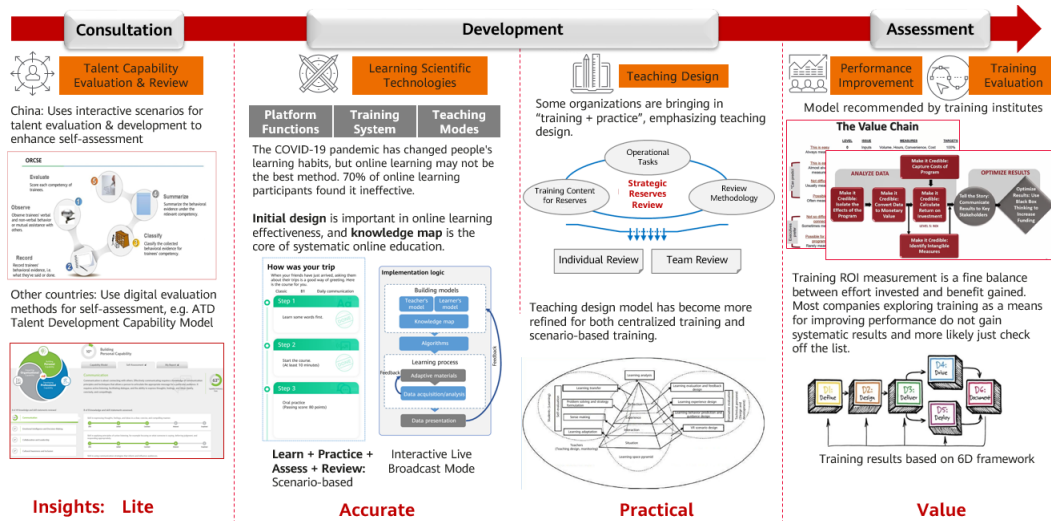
Consultation

Development

Assessment

Talent Capability Evaluation & Review

China: Uses interactive scenarios for talent evaluation & development to enhance self-assessment

ORCSE

Evaluate

Observe

Summarize

Classify

Record

Other countries: Use digital evaluation methods for self-assessment, e.g. ATD Talent Development Capability Model

Building Personal Capability

Insights: Lite

Learning Scientific Technologies

| Platform Functions | Training System | Teaching Modes |
|---|---|---|

The COVID-19 pandemic has changed people's learning habits, but online learning may not be the best method. 70% of online learning participants found it ineffective.

**Initial design** is important in online learning effectiveness, and **knowledge map** is the core of systematic online education.

How was your trip

Step 1

Step 2

Step 3

Implementation logic

Building models

Teacher's model

Learner's model

Knowledge map

Algorithms

Learning process

Adaptive materials

Data acquisition/analysis

Data presentation

Feedback

Feedback

**Learn + Practice + Assess + Review:** Scenario-based

Interactive Live Broadcast Mode

Accurate

Teaching Design

Some organizations are bringing in "training + practice", emphasizing teaching design.

Operational Tasks

Training Content for Reserves

Strategic Reserves Review

Review Methodology

Individual Review

Team Review

Teaching design model has become more refined for both centralized training and scenario-based training.

Practical

Performance Improvement

Training Evaluation

Model recommended by training institutes

The Value Chain

ANALYZE DATA

OPTIMIZE RESULTS

Make it Credible: Capture Costs of Program

Make it Credible: Isolate the Effects of the Program

Make it Credible: Convert Data to Monetary Value

Make it Credible: Calculate Return on Investment

Tell the Story: Communicate Results to Key Stakeholders

Optimize Results: Use Black Box Thinking to Increase Funding

Make it Credible: Identify Intangible Measures

Training ROI measurement is a fine balance between effort invested and benefit gained. Most companies exploring training as a means for improving performance do not gain systematic results and more likely just check off the list.

D1: Define

D2: Design

D3: Deliver

D4: Drive

D5: Deploy

D6: Document

Training results based on 6D framework

Value